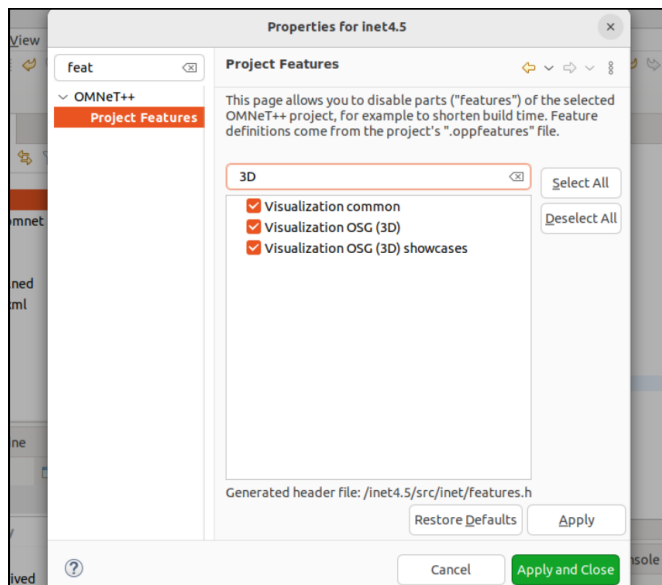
View
Properties for inet4.5
feat
OMNeT++
Project Features
Project Features
This page allows you to disable parts ("features") of the selected OMNeT++ project, for example to shorten build time. Feature definitions come from the project's ".oppfeatures" file.
3D
Select All
Deselect All
Visualization common
Visualization OSG (3D)
Visualization OSG (3D) showcases
mnet
ned
xml
ne
Generated header file: /inet4.5/src/inet/features.h
Restore Defaults
Apply
Cancel
Apply and Close
nsole
ived